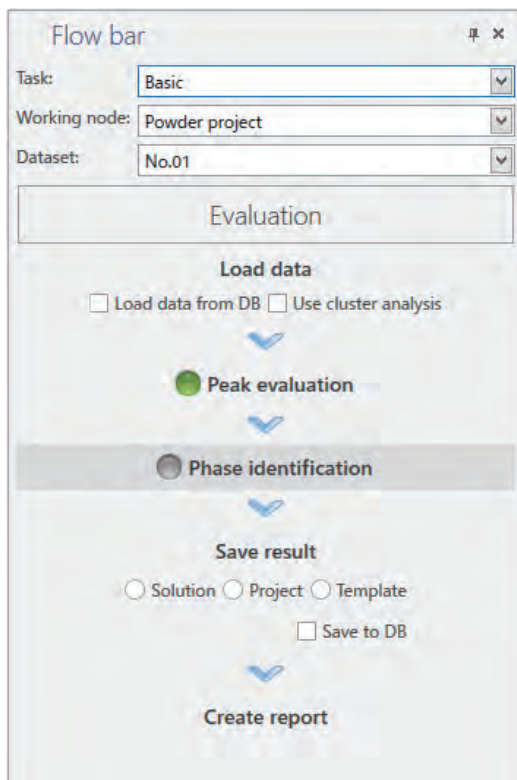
Flow bar

Task: Basic

Working node: Powder project

Dataset: No.01

Evaluation

Load data

Load data from DB Use cluster analysis

Peak evaluation

Phase identification

Save result

Solution Project Template

Save to DB

Create report